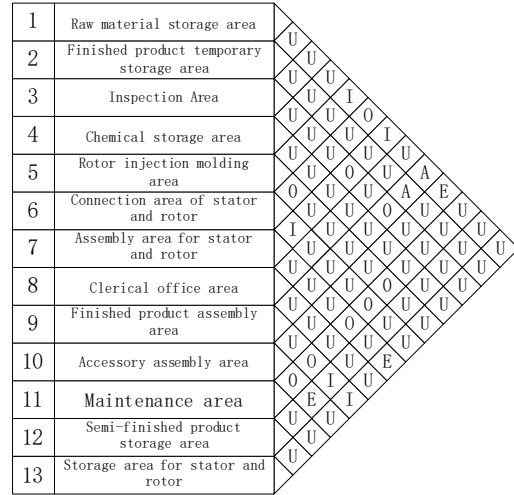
| | |
|---|---|
| 1 | Raw material storage area |
| 2 | Finished product temporary storage area |
| 3 | Inspection Area |
| 4 | Chemical storage area |
| 5 | Rotor injection molding area |
| 6 | Connection area of stator and rotor |
| 7 | Assembly area for stator and rotor |
| 8 | Clerical office area |
| 9 | Finished product assembly area |
| 10 | Accessory assembly area |
| 11 | Maintenance area |
| 12 | Semi-finished product storage area |
| 13 | Storage area for stator and rotor |

U
U U
U U I
U U U O
U U U U I
U U O U U U
O U U U U A A
U U U U O U E
I U U U U U U U
U U U U U U U U
U U U U O U U U
U U U O U U U
U U O U U U
U U O U U
U O U E
O I U
E I
U U
U
U